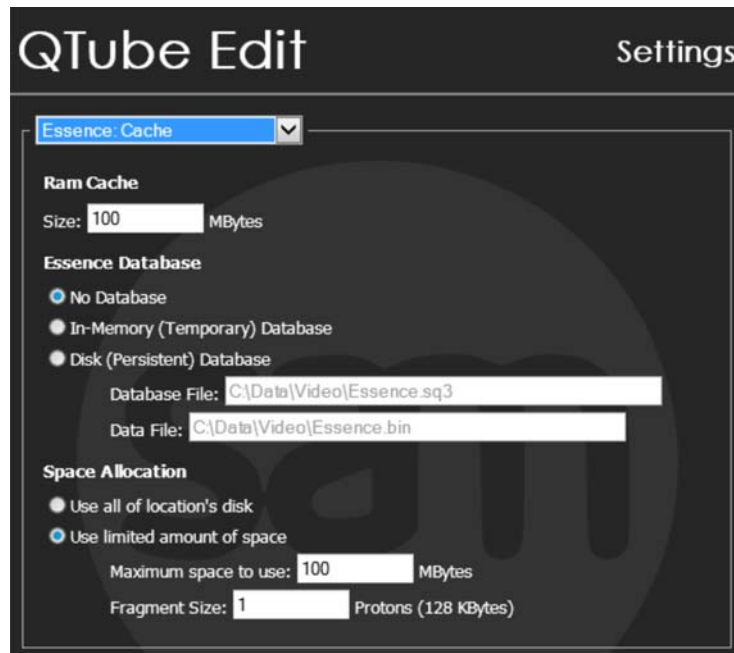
QTube Edit

Settings

Essence: Cache

Ram Cache

Size: 100 MBytes

Essence Database

No Database

In-Memory (Temporary) Database

Disk (Persistent) Database

Database File: C:\Data\Video\Essence.sq3

Data File: C:\Data\Video\Essence.bin

Space Allocation

Use all of location's disk

Use limited amount of space

Maximum space to use: 100 MBytes

Fragment Size: 1 Protons (128 KBytes)

sam